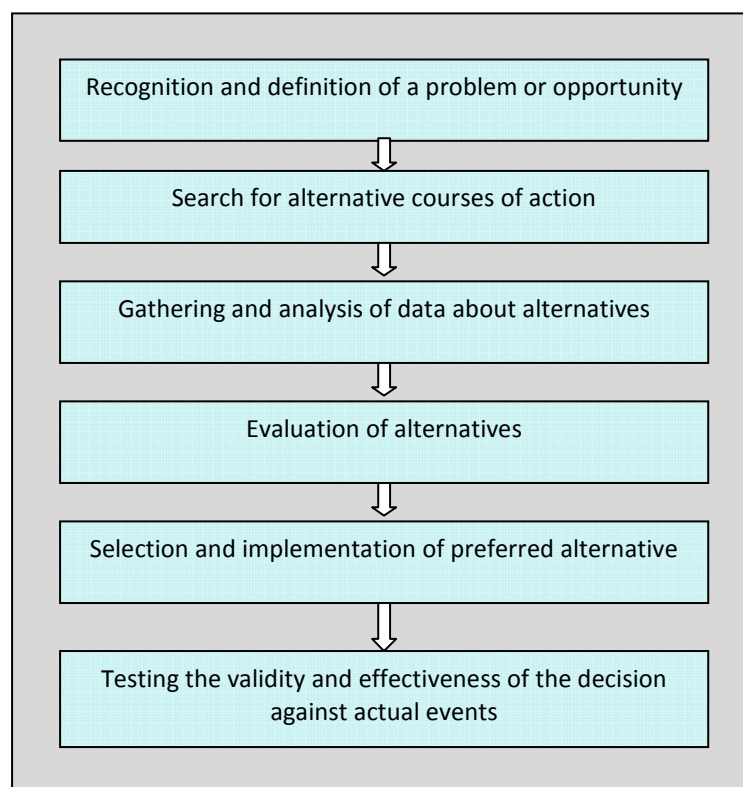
Recognition and definition of a problem or opportunity

Search for alternative courses of action

Gathering and analysis of data about alternatives

Evaluation of alternatives

Selection and implementation of preferred alternative

Testing the validity and effectiveness of the decision against actual events